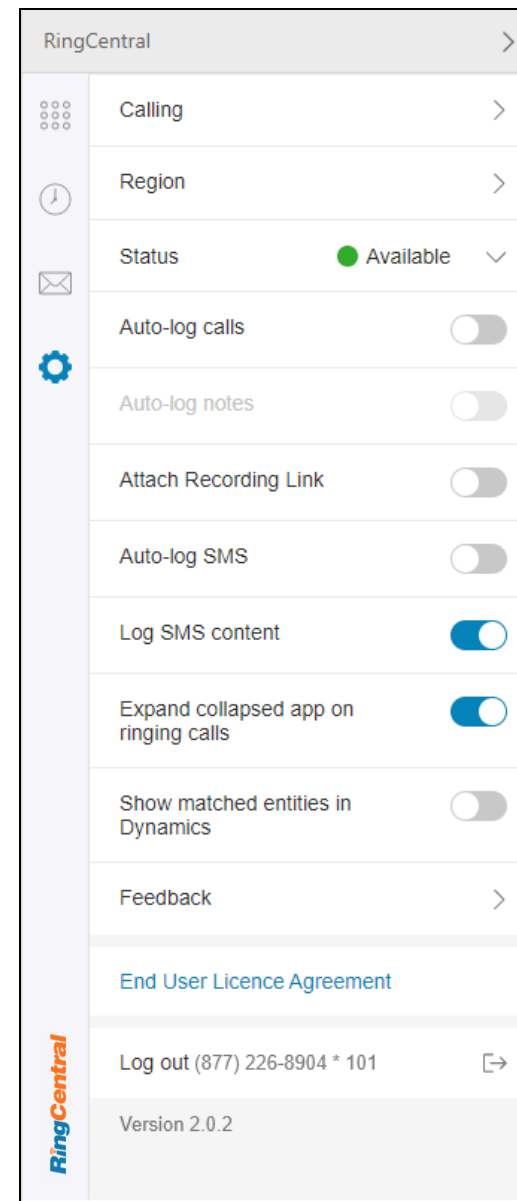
RingCentral

Calling

Region

Status Available

Auto-log calls

Auto-log notes

Attach Recording Link

Auto-log SMS

Log SMS content

Expand collapsed app on ringing calls

Show matched entities in Dynamics

Feedback

End User Licence Agreement

Log out (877) 226-8904 * 101

Version 2.0.2

RingCentral